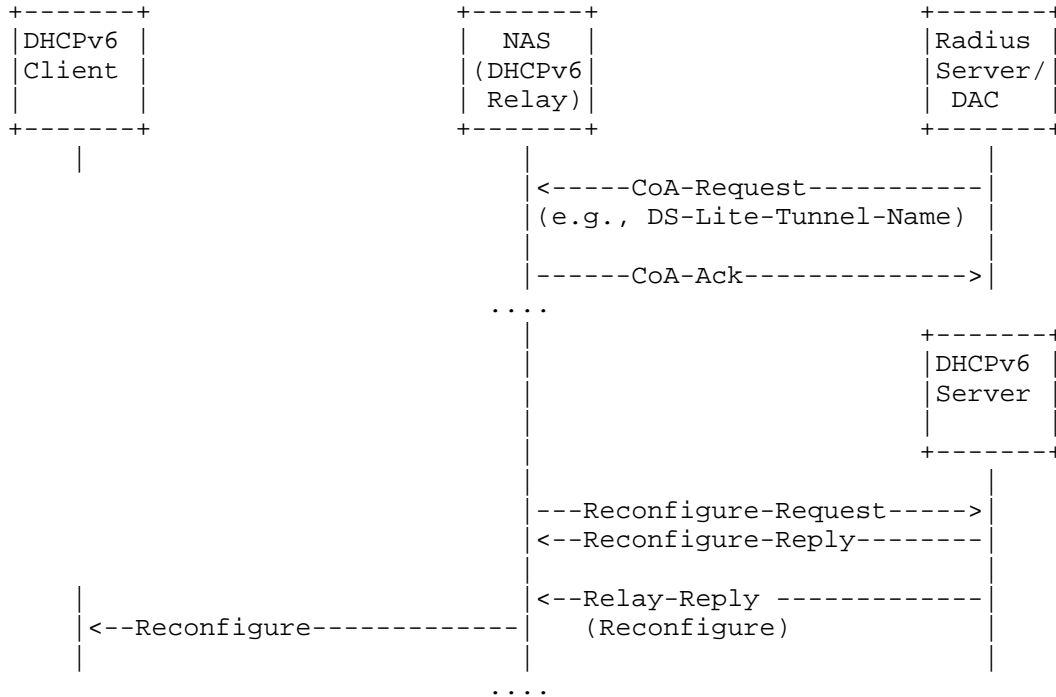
DHCPv6 Client

NAS (DHCPv6 Relay)

Radius Server/ DAC

<-----CoA-Request-----------
(e.g., DS-Lite-Tunnel-Name)

------CoA-Ack-------------->

....

DHCPv6 Server

---Reconfigure-Request----->
<--Reconfigure-Reply--------

<--Relay-Reply -------------
(Reconfigure)

<--Reconfigure-------------

....